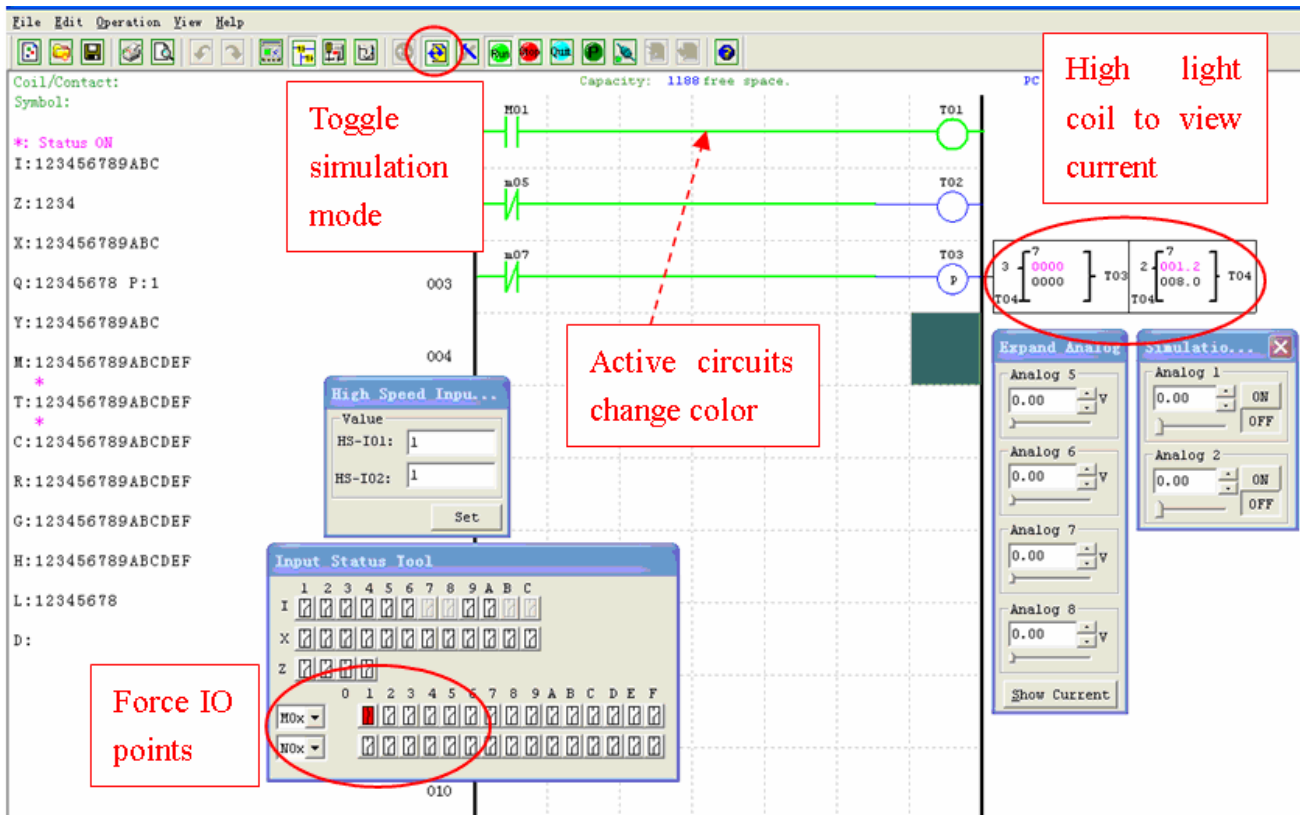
File Edit Operation View Help

Coil/Contact:
Symbol:

*: Status ON
I:123456789ABC

Z:1234

X:123456789ABC

Q:12345678 P:1

Y:123456789ABC

M:123456789ABCDEF
*
T:123456789ABCDEF
*
C:123456789ABCDEF

R:123456789ABCDEF

G:123456789ABCDEF

H:123456789ABCDEF

L:12345678

D:

Capacity: 1188 free space.

PC

Toggle simulation mode

High light coil to view current

M01
T01
m05
T02
m07
T03
P
003
004
010

3 7 0000 0000 T03 T04
2 7 001.2 008.0 T04 T04

Active circuits change color

High Speed Inpu...
Value
HS-I01: 1
HS-I02: 1
Set

Expand Analog
Analog 5
0.00 V
Analog 6
0.00 V
Analog 7
0.00 V
Analog 8
0.00 V
Show Current

Simulatio...
Analog 1
0.00
ON
OFF
Analog 2
0.00
ON
OFF

Input Status Tool
1 2 3 4 5 6 7 8 9 A B C
I
X
Z
0 1 2 3 4 5 6 7 8 9 A B C D E F
M0x
N0x

Force IO points